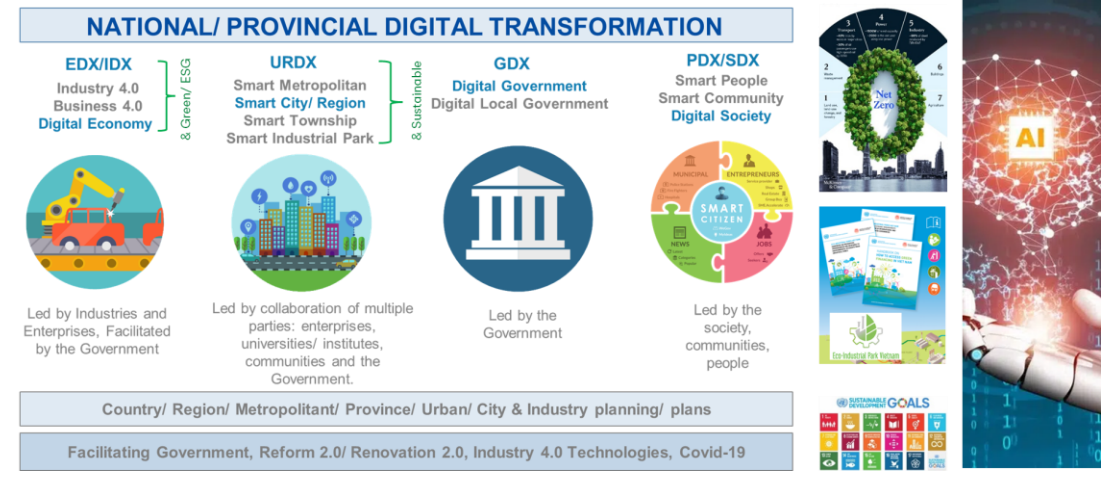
NATIONAL/ PROVINCIAL DIGITAL TRANSFORMATION

EDX/IDX
Industry 4.0
Business 4.0
Digital Economy
& Green/ ESG

URDX
Smart Metropolitan
Smart City/ Region
Smart Township
Smart Industrial Park
& Sustainable

GDX
Digital Government
Digital Local Government

PDX/SDX
Smart People
Smart Community
Digital Society

MUNICIPAL
ENTREPRENEURS
SMART CITIZEN
NEWS
JOBS

Led by Industries and Enterprises, Facilitated by the Government

Led by collaboration of multiple parties: enterprises, universities/ institutes, communities and the Government.

Led by the Government

Led by the society, communities, people

Country/ Region/ Metropolitant/ Province/ Urban/ City & Industry planning/ plans

Facilitating Government, Reform 2.0/ Renovation 2.0, Industry 4.0 Technologies, Covid-19

3
4
5
2
6
1
7
Transport
Power
Industry
Waste management
Buildings
Land use
Net Zero
McKinsey & Company

Eco-Industrial Park Vietnam

SUSTAINABLE DEVELOPMENT GOALS

AI